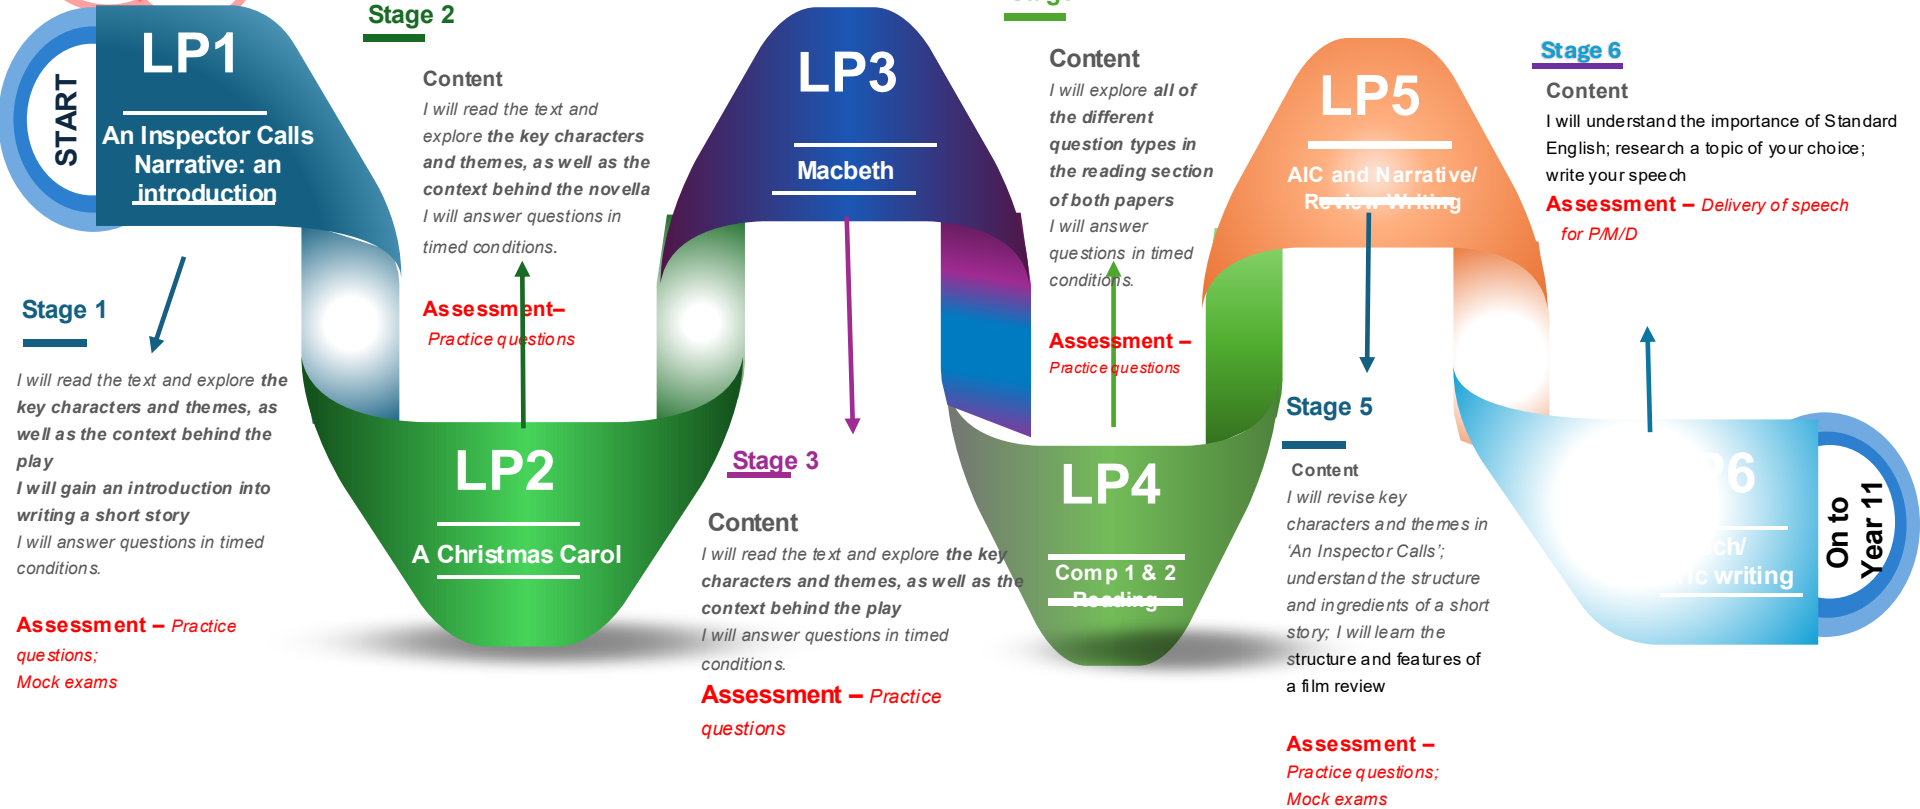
START

LP1

An Inspector Calls Narrative: an introduction

Stage 1

I will read the text and explore the key characters and themes, as well as the context behind the play

I will gain an introduction into writing a short story

I will answer questions in timed conditions.

Assessment – Practice questions; Mock exams

Stage 2

Content

I will read the text and explore the key characters and themes, as well as the context behind the novella

I will answer questions in timed conditions.

Assessment– Practice questions

LP2

A Christmas Carol

LP3

Macbeth

Stage 3

Content

I will read the text and explore the key characters and themes, as well as the context behind the play

I will answer questions in timed conditions.

Assessment – Practice questions

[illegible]

Content

I will explore all of the different question types in the reading section of both papers

I will answer questions in timed conditions.

Assessment – Practice questions

LP4

Comp 1 & 2 Reading

LP5

AIC and Narrative/ Review Writing

Stage 5

Content

I will revise key characters and themes in 'An Inspector Calls'; understand the structure and ingredients of a short story; I will learn the structure and features of a film review

Assessment – Practice questions; Mock exams

Stage 6

Content

I will understand the importance of Standard English; research a topic of your choice; write your speech

Assessment – Delivery of speech for P/M/D

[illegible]6

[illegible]ch/ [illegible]ic writing

On to Year 11